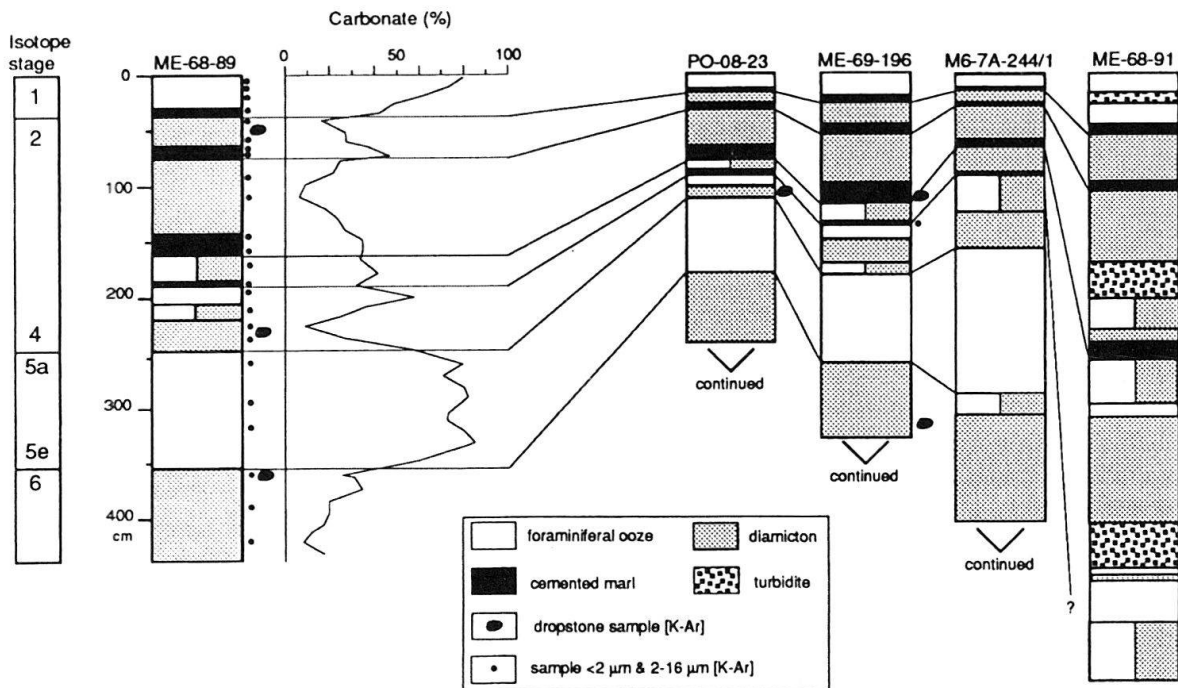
Isotope stage

1

2

4

5a

5e

6

Carbonate (%)

0 50 100

ME-68-89

0

100

200

300

400 cm

PO-08-23

ME-69-196

M6-7A-244/1

ME-68-91

continued

continued

continued

?

foraminiferal ooze

diamicton

cemented marl

turbidite

dropstone sample [K-Ar]

sample <2 µm & 2-16 µm [K-Ar]